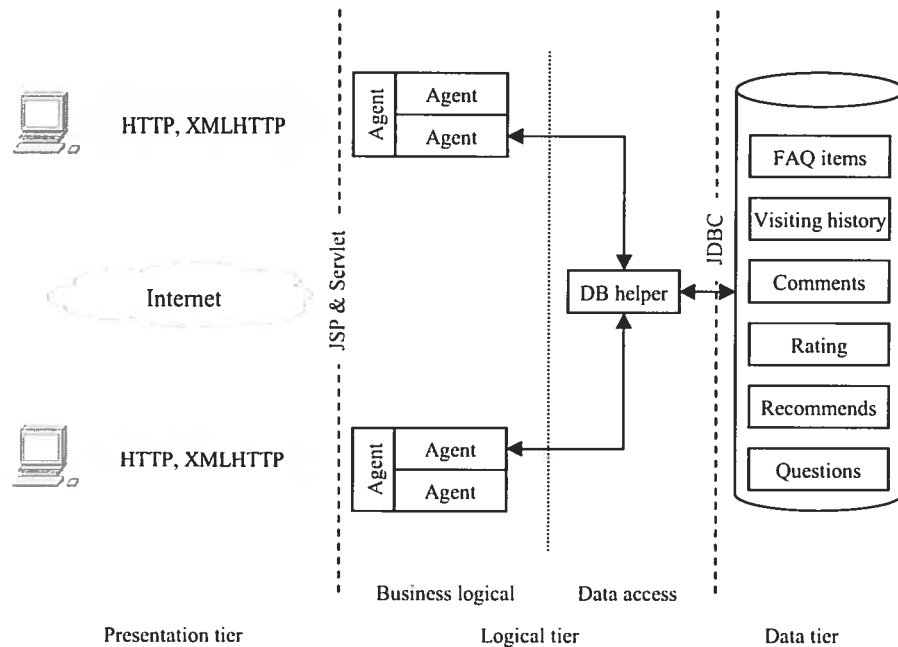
HTTP, XMLHTTP

Internet

HTTP, XMLHTTP

JSP & Servlet

Agent
Agent
Agent

Agent
Agent
Agent

DB helper

JDBC

FAQ items
Visiting history
Comments
Rating
Recommends
Questions

Business logical
Data access

Presentation tier
Logical tier
Data tier